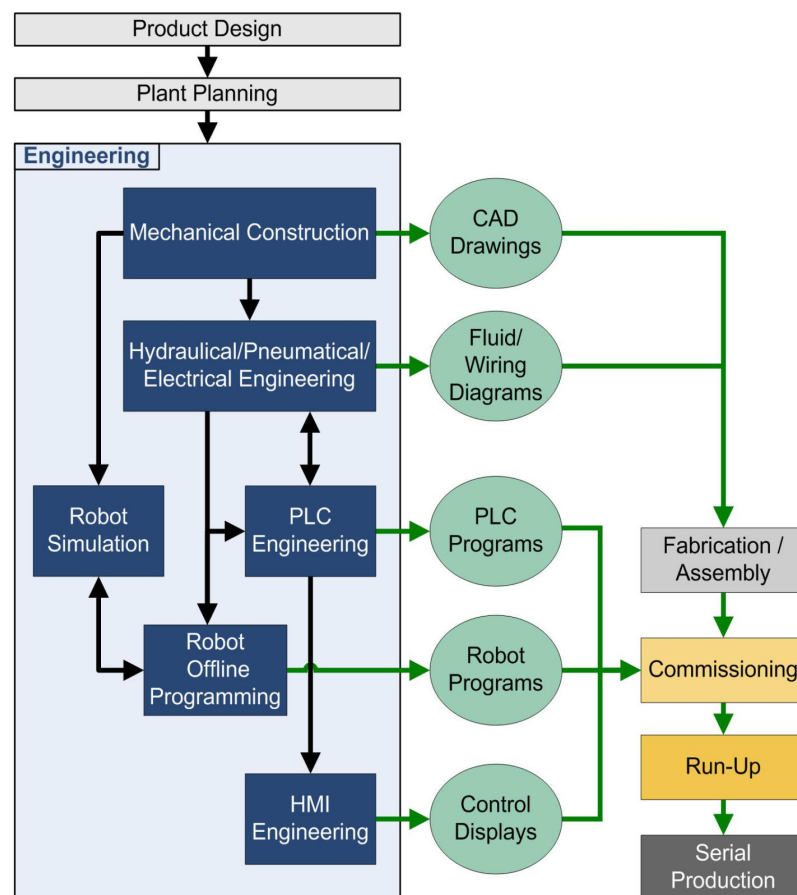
Product Design

Plant Planning

Engineering

Mechanical Construction

CAD Drawings

Hydraulical/Pneumatical/ Electrical Engineering

Fluid/ Wiring Diagrams

Robot Simulation

PLC Engineering

PLC Programs

Fabrication / Assembly

Robot Offline Programming

Robot Programs

Commissioning

Run-Up

HMI Engineering

Control Displays

Serial Production